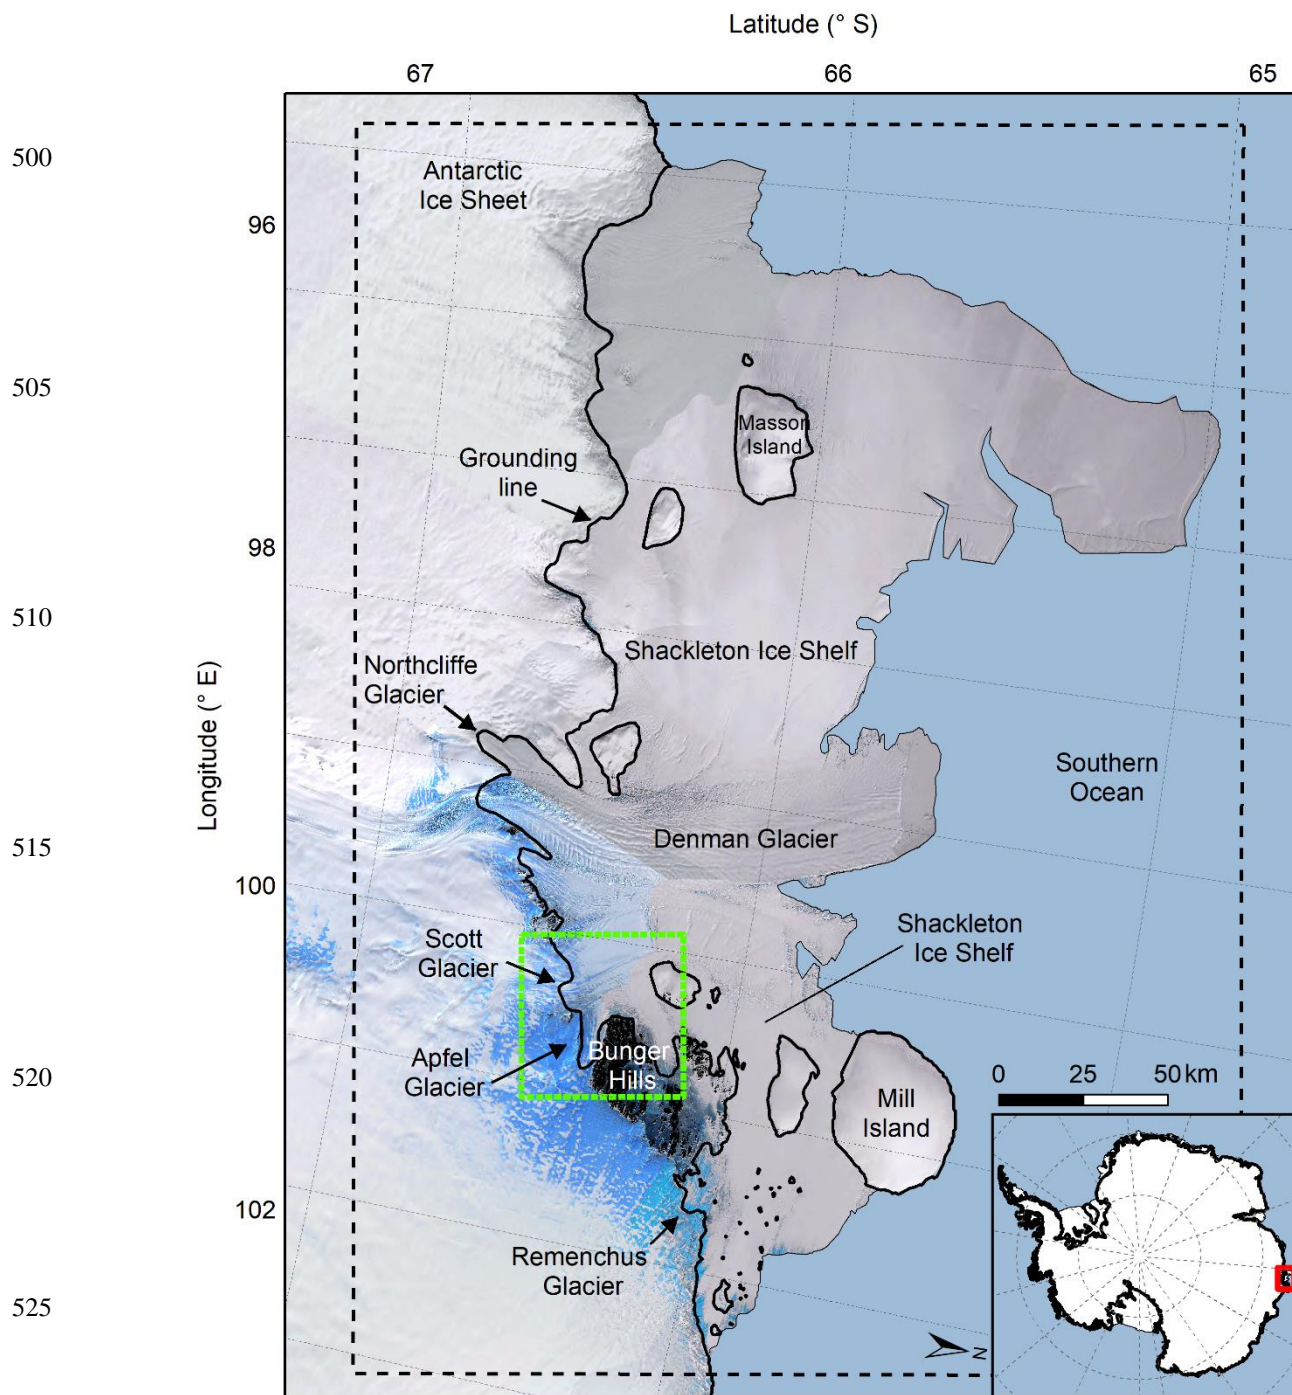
Latitude (° S)

67 66 65

500

505

510

515

520

525

96

98

100

102

Longitude (° E)

Antarctic Ice Sheet

Grounding line

Masson Island

Shackleton Ice Shelf

Northcliffe Glacier

Southern Ocean

Denman Glacier

Shackleton Ice Shelf

Scott Glacier

Apfel Glacier

Bunger Hills

Mill Island

0 25 50 km

Remenchus Glacier

N